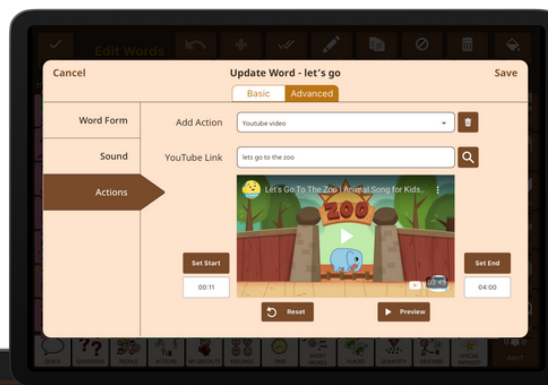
Edit Words

Cancel

Update Word - let's go

Save

Basic

Advanced

Word Form

Sound

Actions

Add Action

Youtube video

YouTube Link

lets go to the zoo

Let's Go To The Zoo | Animal Song for Kids...

ZOO

Set Start

00:11

Set End

04:00

Reset

Preview